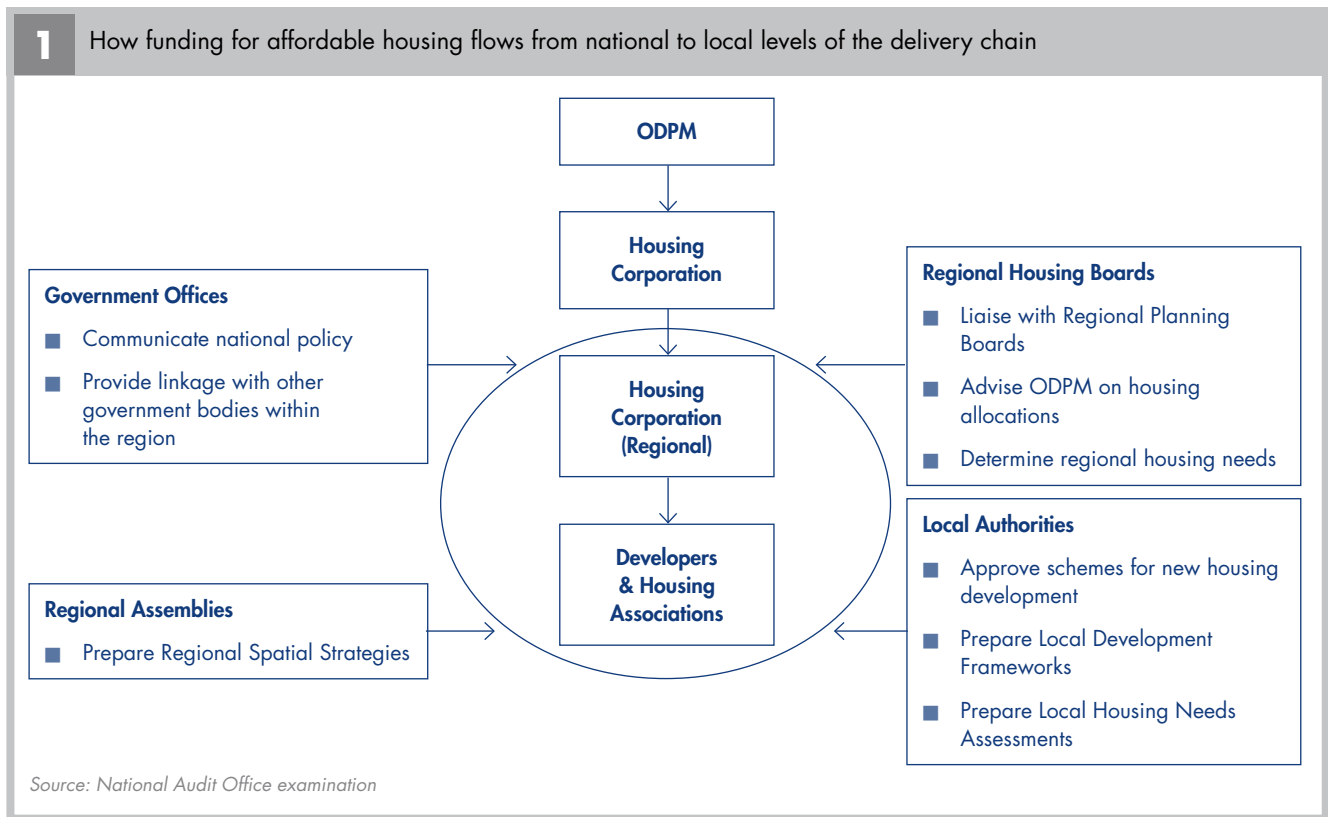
1 How funding for affordable housing flows from national to local levels of the delivery chain

ODPM

Housing Corporation

Government Offices

Communicate national policy

Provide linkage with other government bodies within the region

Housing Corporation (Regional)

Developers & Housing Associations

Regional Housing Boards

Liaise with Regional Planning Boards

Advise ODPM on housing allocations

Determine regional housing needs

Local Authorities

Approve schemes for new housing development

Prepare Local Development Frameworks

Prepare Local Housing Needs Assessments

Regional Assemblies

Prepare Regional Spatial Strategies

Source: National Audit Office examination